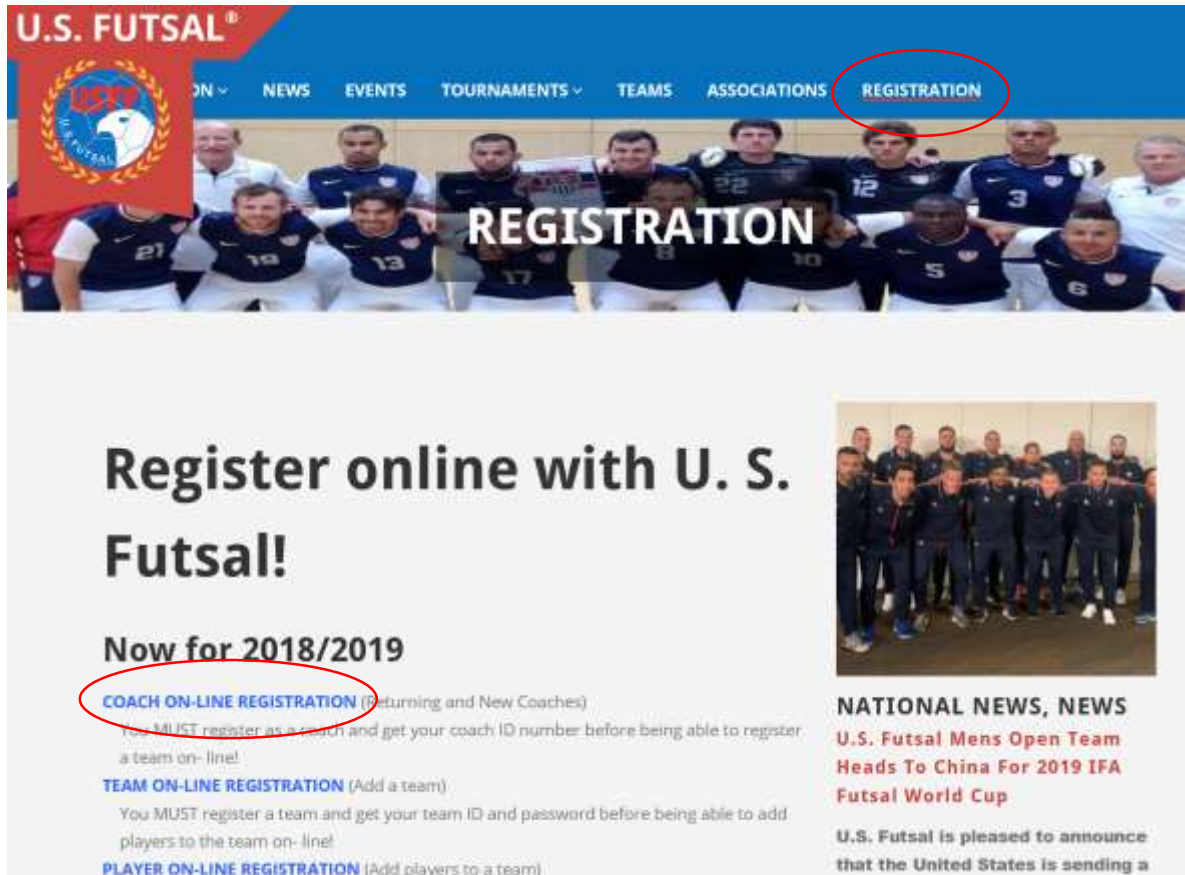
U.S. FUTSAL®

USFF

U.S. FUTSAL

ON

NEWS

EVENTS

TOURNAMENTS

TEAMS

ASSOCIATIONS

REGISTRATION

REGISTRATION

Register online with U. S. Futsal!

Now for 2018/2019

COACH ON-LINE REGISTRATION (Returning and New Coaches)

You MUST register as a coach and get your coach ID number before being able to register a team on- line!

TEAM ON-LINE REGISTRATION (Add a team)

You MUST register a team and get your team ID and password before being able to add players to the team on- line!

PLAYER ON-LINE REGISTRATION (Add players to a team)

NATIONAL NEWS, NEWS

U.S. Futsal Mens Open Team Heads To China For 2019 IFA Futsal World Cup

U.S. Futsal is pleased to announce that the United States is sending a